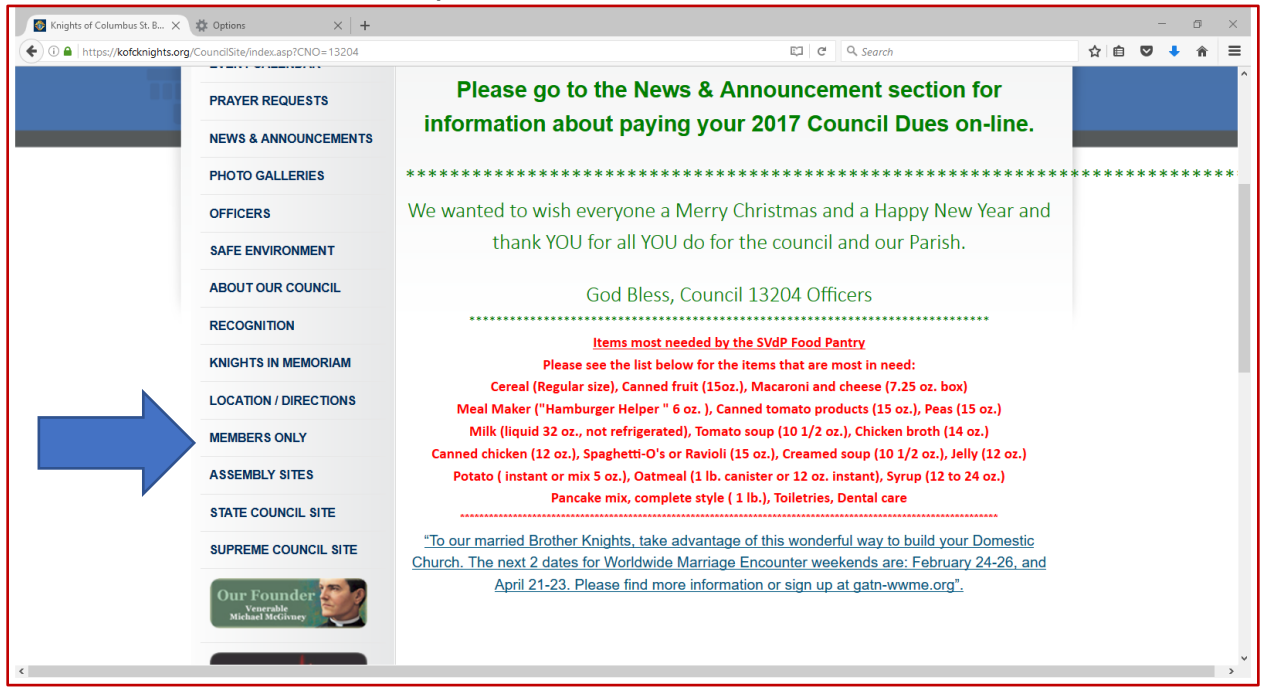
Knights of Columbus St. B... ×
Options ×
+
https://kofcknights.org/CouncilSite/index.asp?CNO=13204
Search

PRAYER REQUESTS
NEWS & ANNOUNCEMENTS
PHOTO GALLERIES
OFFICERS
SAFE ENVIRONMENT
ABOUT OUR COUNCIL
RECOGNITION
KNIGHTS IN MEMORIAM
LOCATION / DIRECTIONS
MEMBERS ONLY
ASSEMBLY SITES
STATE COUNCIL SITE
SUPREME COUNCIL SITE
Our Founder
Venerable
Michael McGivney

Please go to the News & Announcement section for information about paying your 2017 Council Dues on-line.

**********************************************************************

We wanted to wish everyone a Merry Christmas and a Happy New Year and thank YOU for all YOU do for the council and our Parish.

God Bless, Council 13204 Officers

**********************************************************************

Items most needed by the SVdP Food Pantry
Please see the list below for the items that are most in need:
Cereal (Regular size), Canned fruit (15oz.), Macaroni and cheese (7.25 oz. box)
Meal Maker ("Hamburger Helper " 6 oz. ), Canned tomato products (15 oz.), Peas (15 oz.)
Milk (liquid 32 oz., not refrigerated), Tomato soup (10 1/2 oz.), Chicken broth (14 oz.)
Canned chicken (12 oz.), Spaghetti-O's or Ravioli (15 oz.), Creamed soup (10 1/2 oz.), Jelly (12 oz.)
Potato ( instant or mix 5 oz.), Oatmeal (1 lb. canister or 12 oz. instant), Syrup (12 to 24 oz.)
Pancake mix, complete style ( 1 lb.), Toiletries, Dental care

**********************************************************************

"To our married Brother Knights, take advantage of this wonderful way to build your Domestic Church. The next 2 dates for Worldwide Marriage Encounter weekends are: February 24-26, and April 21-23. Please find more information or sign up at gatn-wwme.org".